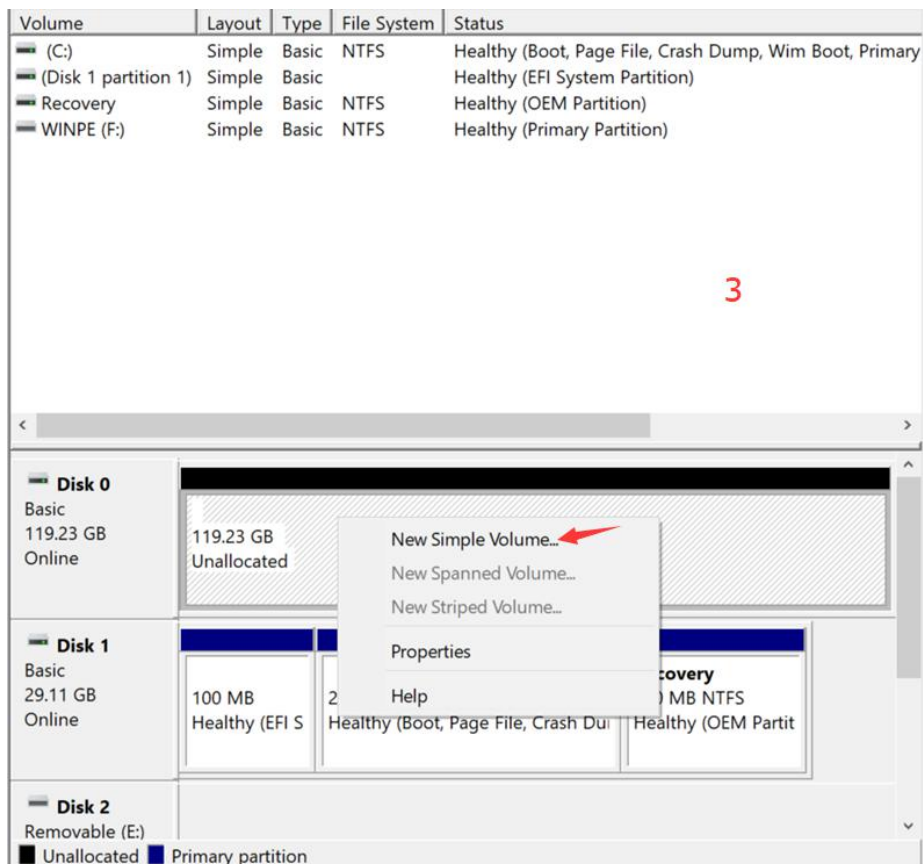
| Volume | Layout | Type | File System | Status |
|---|---|---|---|---|
| (C:) | Simple | Basic | NTFS | Healthy (Boot, Page File, Crash Dump, Wim Boot, Primary |
| (Disk 1 partition 1) | Simple | Basic | | Healthy (EFI System Partition) |
| Recovery | Simple | Basic | NTFS | Healthy (OEM Partition) |
| WINPE (F:) | Simple | Basic | NTFS | Healthy (Primary Partition) |

3

Disk 0
Basic
119.23 GB
Online

119.23 GB
Unallocated

New Simple Volume...
New Spanned Volume...
New Striped Volume...
Properties
Help

Disk 1
Basic
29.11 GB
Online

100 MB
Healthy (EFI S

2
Healthy (Boot, Page File, Crash Du

covery
) MB NTFS
Healthy (OEM Partit

Disk 2
Removable (E:)

Unallocated Primary partition